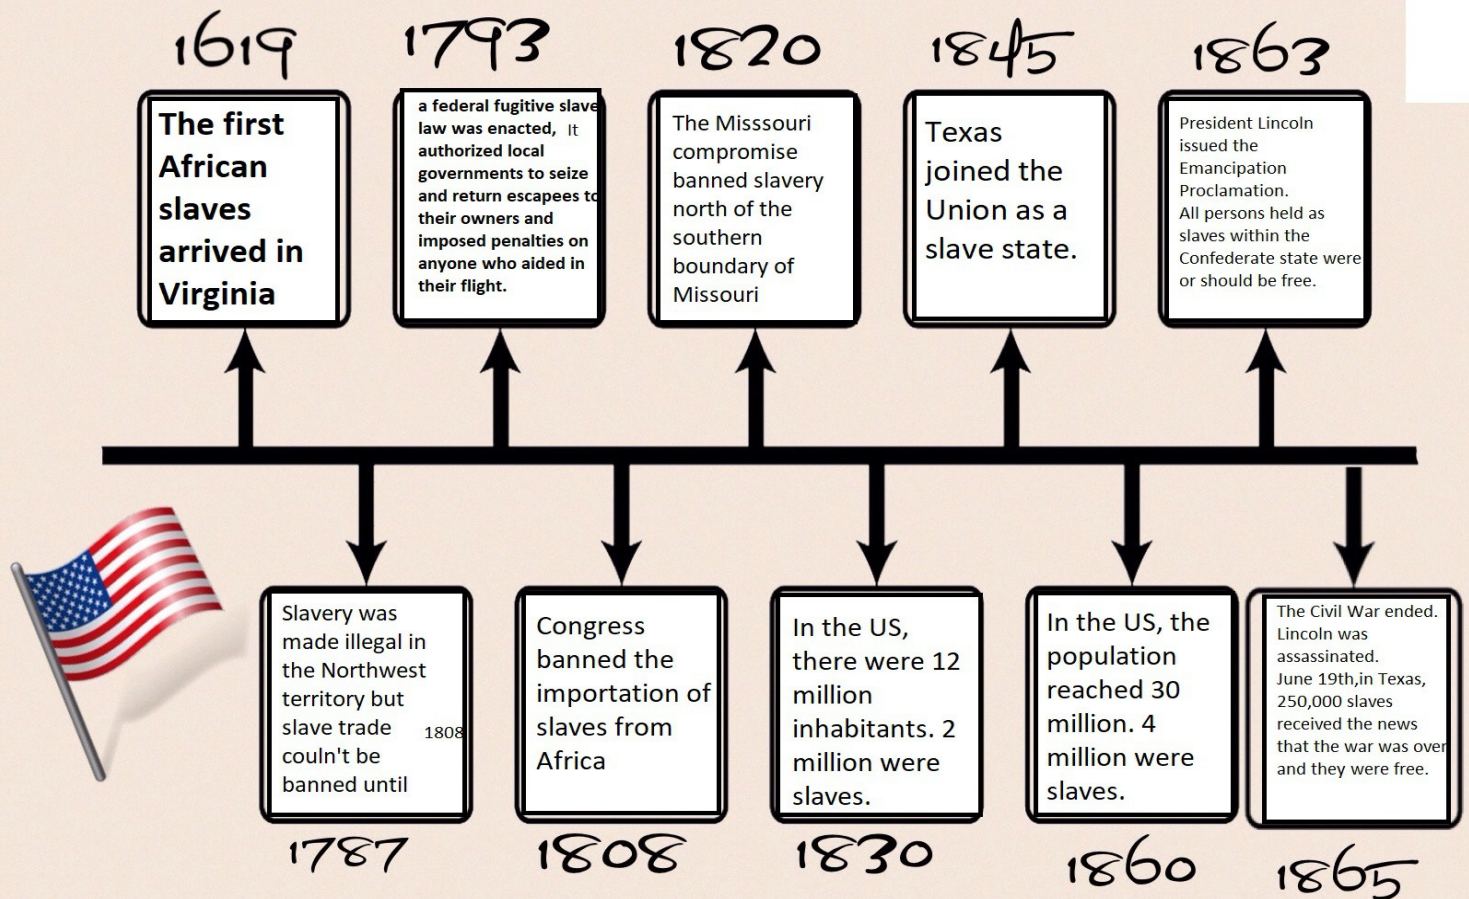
1619

The first African slaves arrived in Virginia

1793

a federal fugitive slave law was enacted, It authorized local governments to seize and return escapees to their owners and imposed penalties on anyone who aided in their flight.

1820

The Misssouri compromise banned slavery north of the southern boundary of Missouri

1845

Texas joined the Union as a slave state.

1863

President Lincoln issued the Emancipation Proclamation. All persons held as slaves within the Confederate state were or should be free.

Slavery was made illegal in the Northwest territory but slave trade couln't be banned until 1808

1787

Congress banned the importation of slaves from Africa

1808

In the US, there were 12 million inhabitants. 2 million were slaves.

1830

In the US, the population reached 30 million. 4 million were slaves.

1860

The Civil War ended. Lincoln was assassinated. June 19th,in Texas, 250,000 slaves received the news that the war was over and they were free.

1865